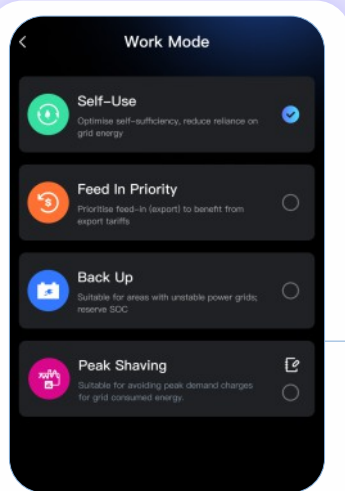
<

Work Mode

Self-Use

Optimise self-sufficiency, reduce reliance on grid energy

Feed In Priority

Prioritise feed-in (export) to benefit from export tariffs.

Back Up

Suitable for areas with unstable power grids; reserve SOC

Peak Shaving

Suitable for avoiding peak demand charges for grid consumed energy.